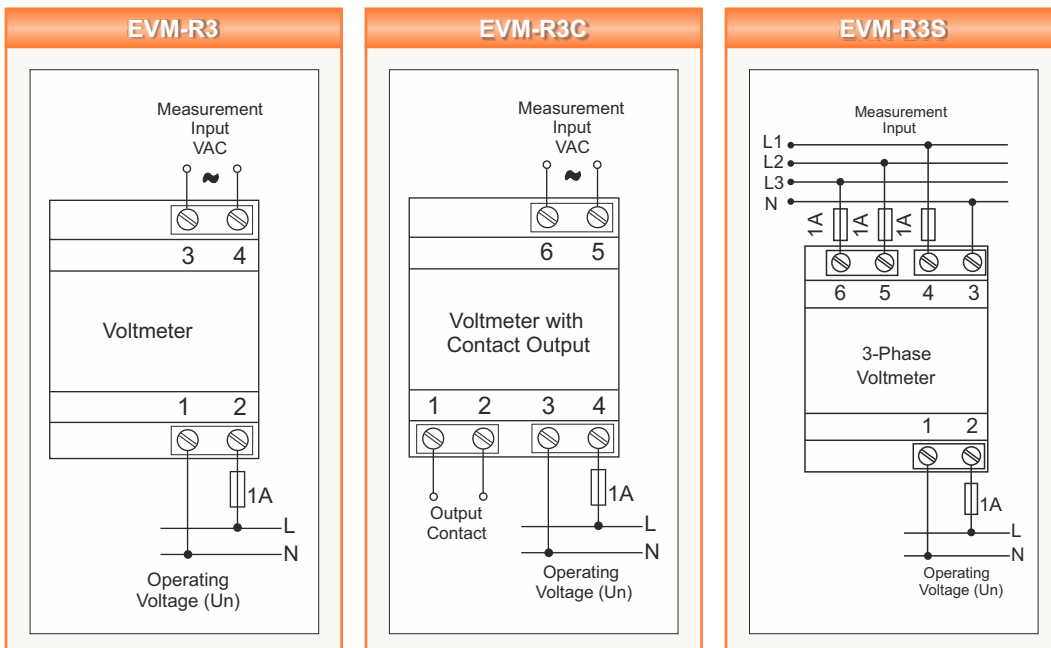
EVM-R3

Measurement Input VAC

~

3 4

Voltmeter

1 2

1A

L

N

Operating Voltage (Un)

EVM-R3C

Measurement Input VAC

~

6 5

Voltmeter with Contact Output

1 2 3 4

Output Contact

1A

L

N

Operating Voltage (Un)

EVM-R3S

Measurement Input

L1

L2

L3

N

1A 1A 1A

6 5 4 3

3-Phase Voltmeter

1 2

1A

L

N

Operating Voltage (Un)